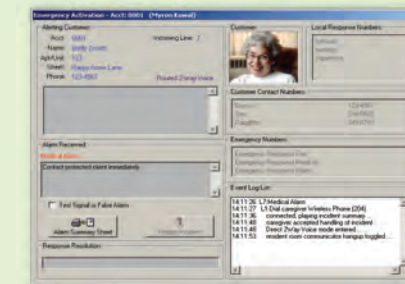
Emergency Activation - Acct: 0001 (*Myron Kowal)

Alerting Customer
Acct: 0001
Incoming Line: 1
Name: Molly Smith
Apt/Unit: 123
Street: Happy Acres Lane
Phone: 123-4567
Passed 2Way Voice

Alarm Received
Medical Alarm
Contact protected client immediately.

Test Signal or False Alarm

Alarm Summary Sheet

Response Resolution

Customer

Local Response Numbers

Customer Contact Numbers
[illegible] 123-4567
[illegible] 234-5678
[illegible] 345-6789

Emergency Numbers
Emergency Response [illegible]
Emergency Response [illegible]
Emergency Response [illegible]

Event Log List
14:11:26 L7 Medical Alarm
14:11:27 L1 Dial caregiver Wireless Phone (204)
14:11:36 connected, playing incident summary
14:11:49 caregiver accepted handling of incident
14:11:49 Direct 2Way Voice mode entered ...
14:11:53 incident room communicator hangup toggled ...